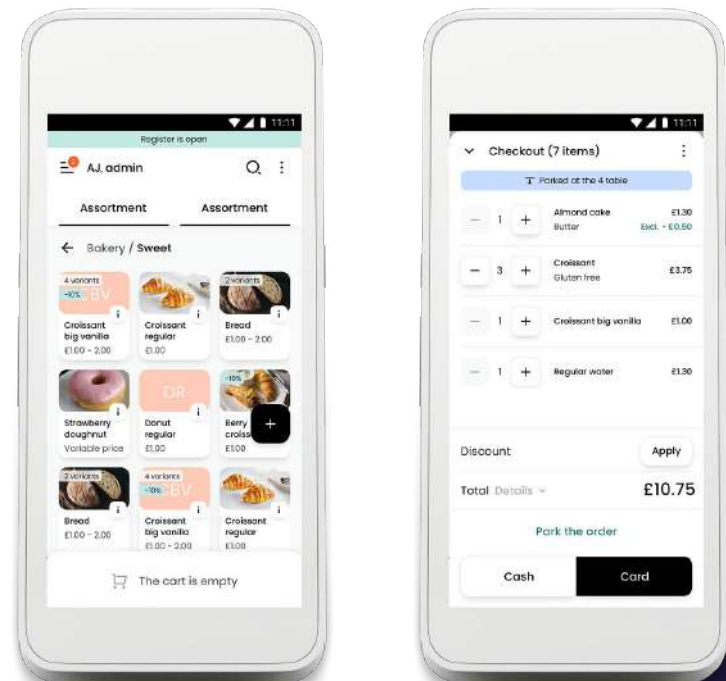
11:11

Register is open

2

AJ, admin

Assortment

Assortment

Bakery / Sweet

4 variants

-10%

CBV

i

Croissant big vanilla

£1.00 - 2.00

i

Croissant regular

£1.00

2 variants

i

Bread

£1.00 - 2.00

i

Strawberry doughnut

Variable price

DR

i

Donut regular

£1.00

-10%

Berry croiss

£1.00

+

2 variants

i

Bread

£1.00 - 2.00

4 variants

-10%

CBV

i

Croissant big vanilla

£1.00 - 2.00

i

Croissant regular

£1.00

The cart is empty

11:11

Checkout (7 items)

Parked at the 4 table

– 1 +

Almond cake

Butter

£1.30

Excl. - £0.50

– 3 +

Croissant

Gluten free

£3.75

– 1 +

Croissant big vanilla

£1.00

– 1 +

Regular water

£1.30

Discount

Apply

Total Details

£10.75

Park the order

Cash

Card